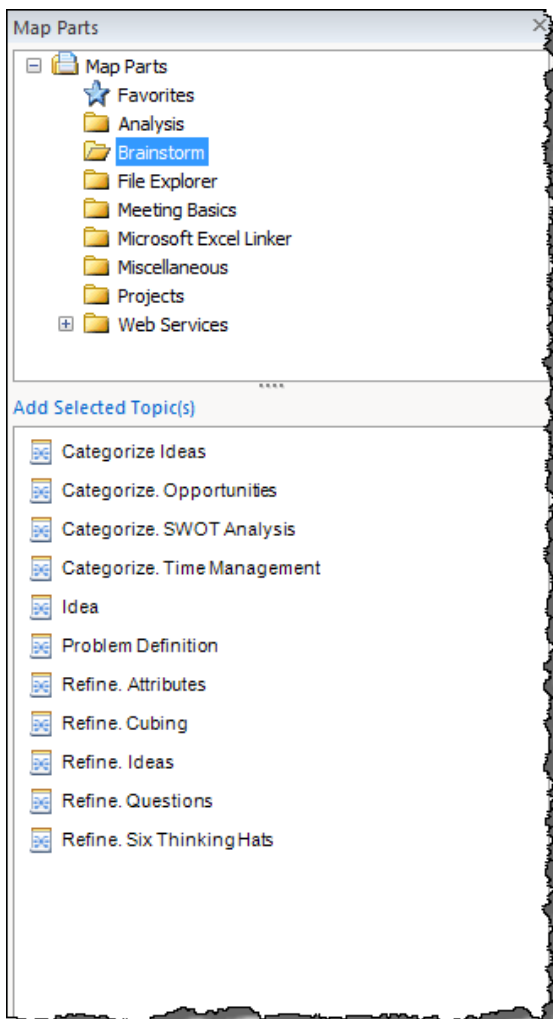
Map Parts

Map Parts
Favorites
Analysis
Brainstorm
File Explorer
Meeting Basics
Microsoft Excel Linker
Miscellaneous
Projects
Web Services

Add Selected Topic(s)

Categorize Ideas
Categorize. Opportunities
Categorize. SWOT Analysis
Categorize. Time Management
Idea
Problem Definition
Refine. Attributes
Refine. Cubing
Refine. Ideas
Refine. Questions
Refine. Six Thinking Hats